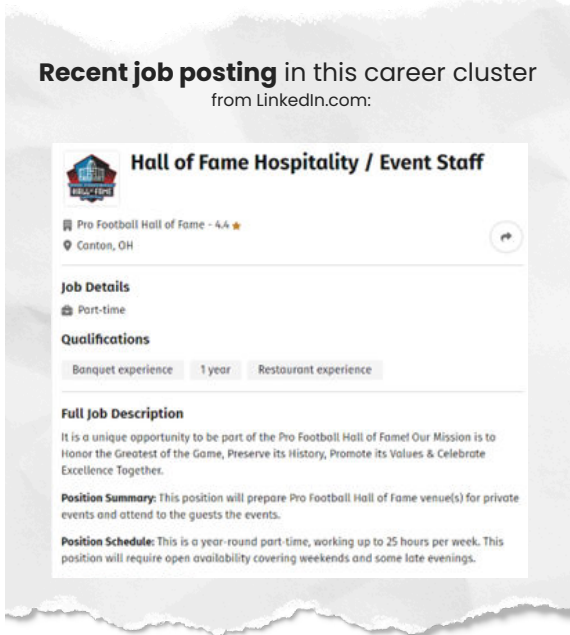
**Recent job posting** in this career cluster
from LinkedIn.com:

HALL OF FAME

Hall of Fame Hospitality / Event Staff

Pro Football Hall of Fame - 4.4 ★
Canton, OH

Job Details
Part-time

Qualifications
Banquet experience
1 year
Restaurant experience

Full Job Description
It is a unique opportunity to be part of the Pro Football Hall of Fame! Our Mission is to Honor the Greatest of the Game, Preserve its History, Promote its Values & Celebrate Excellence Together.

**Position Summary:** This position will prepare Pro Football Hall of Fame venue(s) for private events and attend to the guests the events.

**Position Schedule:** This is a year-round part-time, working up to 25 hours per week. This position will require open availability covering weekends and some late evenings.